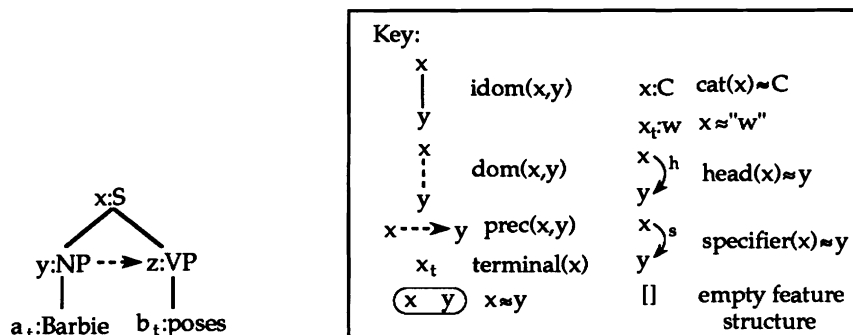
x:S

y:NP z:VP

$a_t$:Barbie $b_t$:poses

Key:

x
y
idom(x,y)

x:C cat(x)≈C

$x_t$:w x≈"w"

x
y
dom(x,y)

x
y
h
head(x)≈y

x y prec(x,y)

x
y
s
specifier(x)≈y

$x_t$ terminal(x)

x y x≈y

[] empty feature structure